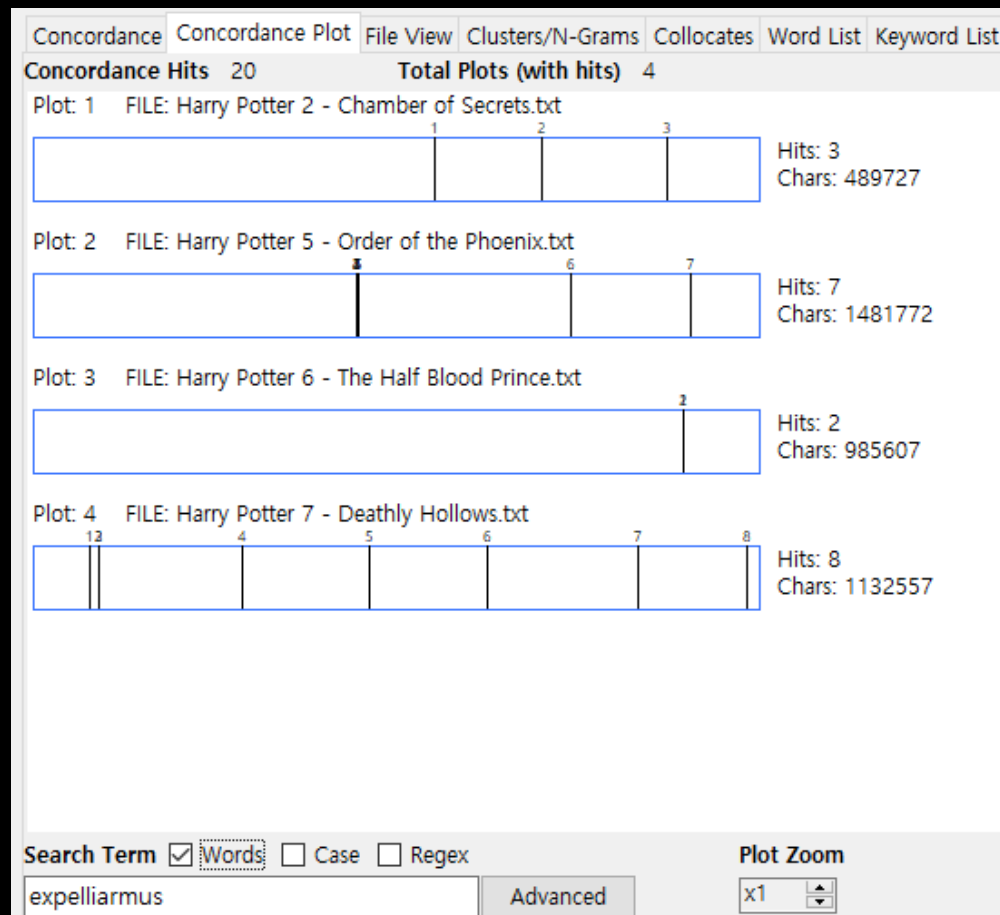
Concordance | Concordance Plot | File View | Clusters/N-Grams | Collocates | Word List | Keyword List

Concordance Hits 20 Total Plots (with hits) 4

Plot: 1 FILE: Harry Potter 2 - Chamber of Secrets.txt

1 2 3

Hits: 3
Chars: 489727

Plot: 2 FILE: Harry Potter 5 - Order of the Phoenix.txt

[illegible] 6 7

Hits: 7
Chars: 1481772

Plot: 3 FILE: Harry Potter 6 - The Half Blood Prince.txt

2

Hits: 2
Chars: 985607

Plot: 4 FILE: Harry Potter 7 - Deathly Hollows.txt

13 4 5 6 7 8

Hits: 8
Chars: 1132557

Search Term ☑ Words ☐ Case ☐ Regex

expelliarmus

Advanced

Plot Zoom

x1